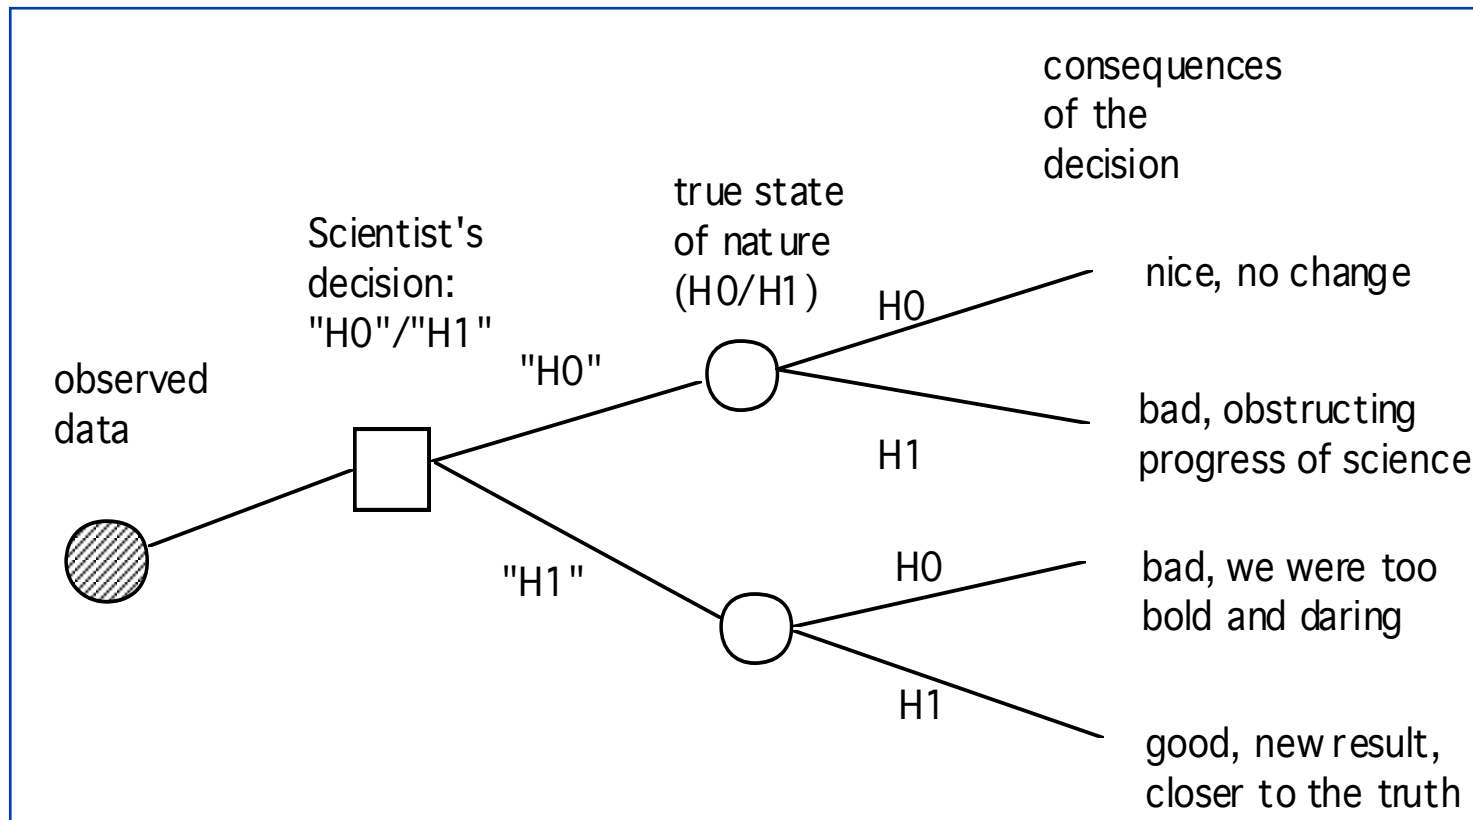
consequences of the decision

Scientist's decision: "H0"/"H1"

true state of nature (H0/H1)

observed data

"H0"

"H1"

H0

H1

H0

H1

nice, no change

bad, obstructing progress of science

bad, we were too bold and daring

good, new result, closer to the truth